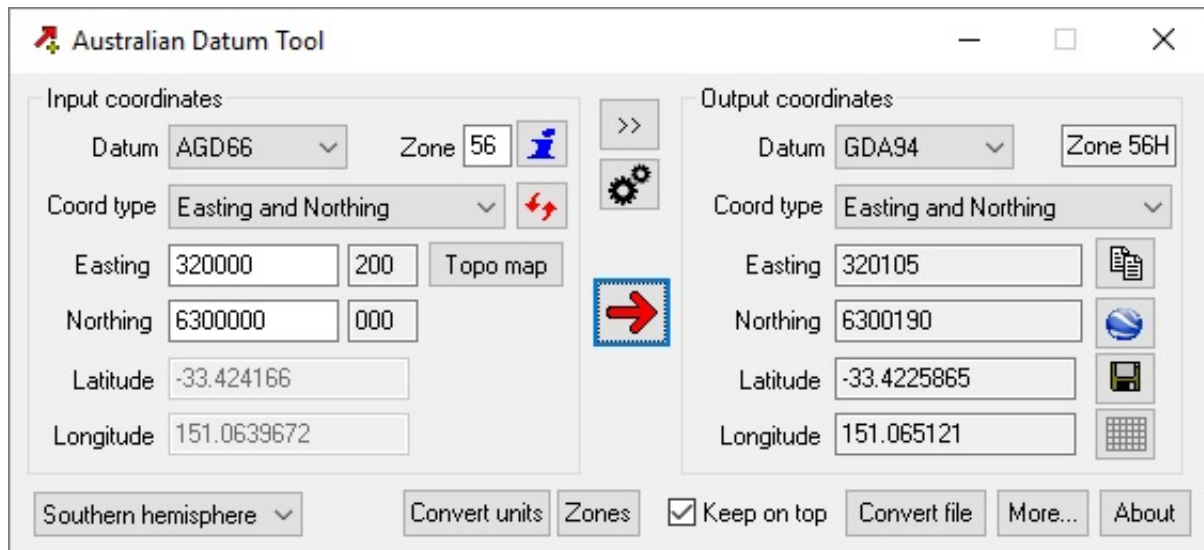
Australian Datum Tool

Input coordinates

Datum AGD66

Zone 56

Coord type Easting and Northing

Easting 320000 200 Topo map

Northing 6300000 000

Latitude -33.424166

Longitude 151.0639672

>>

Output coordinates

Datum GDA94

Zone 56H

Coord type Easting and Northing

Easting 320105

Northing 6300190

Latitude -33.4225865

Longitude 151.065121

Southern hemisphere

Convert units

Zones

Keep on top

Convert file

More...

About